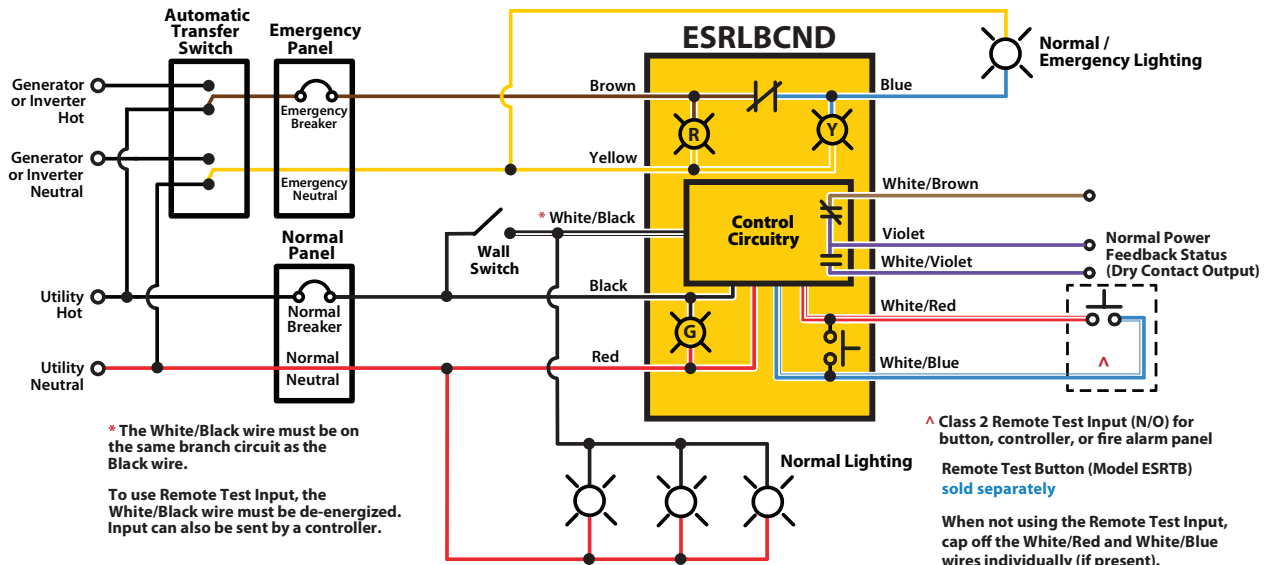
Automatic Transfer Switch

Emergency Panel

Emergency Breaker

Emergency Neutral

Normal Panel

Normal Breaker

Normal

Neutral

Generator or Inverter Hot

Generator or Inverter Neutral

Utility Hot

Utility Neutral

ESRLBCND

Brown

Yellow

Blue

R

Y

Normal / Emergency Lighting

Control Circuitry

* White/Black

Wall Switch

Black

Red

G

White/Brown

Violet

White/Violet

Normal Power Feedback Status (Dry Contact Output)

White/Red

White/Blue

^

Normal Lighting

* The White/Black wire must be on the same branch circuit as the Black wire.

To use Remote Test Input, the White/Black wire must be de-energized. Input can also be sent by a controller.

^ Class 2 Remote Test Input (N/O) for button, controller, or fire alarm panel

Remote Test Button (Model ESRTB) sold separately

When not using the Remote Test Input, cap off the White/Red and White/Blue wires individually (if present).